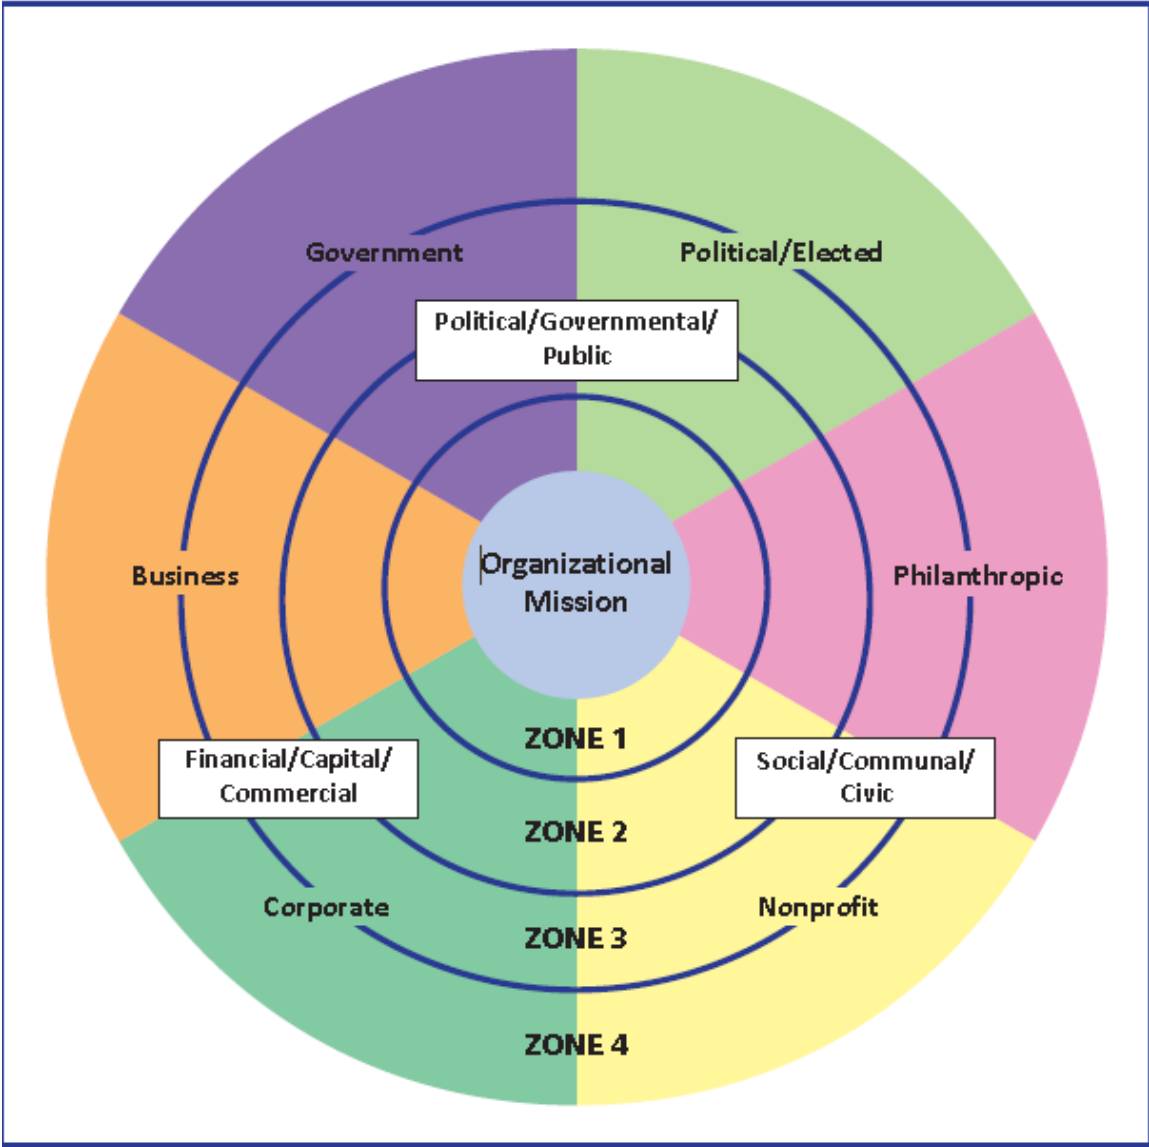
Government

Political/Elected

Political/Governmental/ Public

Business

Organizational Mission

Philanthropic

ZONE 1

Financial/Capital/ Commercial

Social/Communal/ Civic

ZONE 2

Corporate

Nonprofit

ZONE 3

ZONE 4